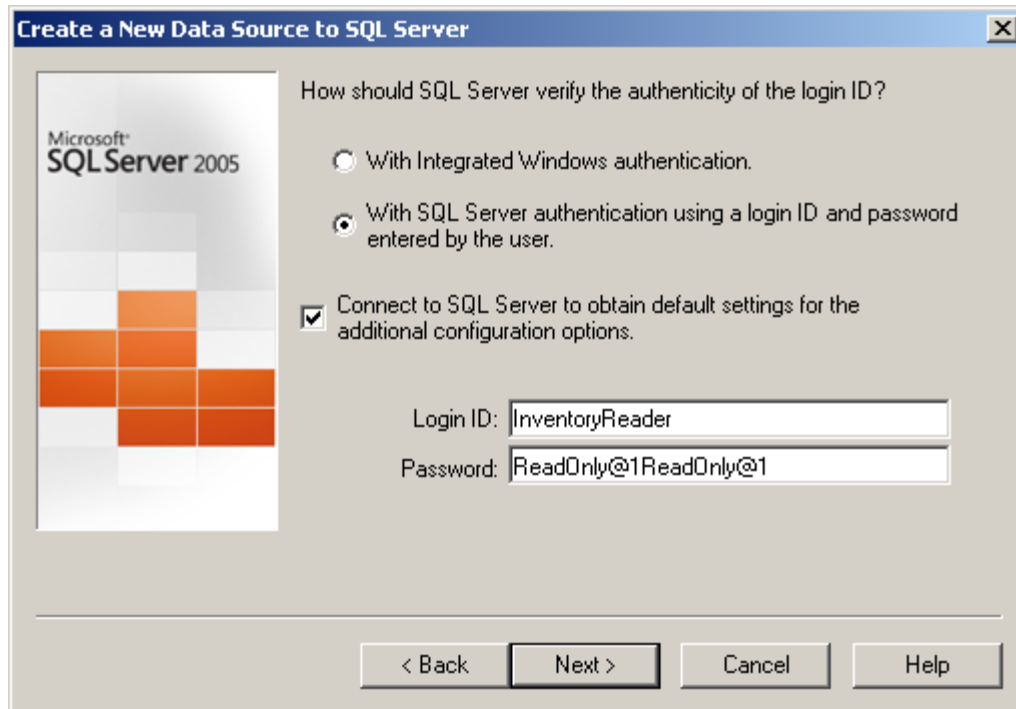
Create a New Data Source to SQL Server

Microsoft
SQL Server 2005

How should SQL Server verify the authenticity of the login ID?

With Integrated Windows authentication.

With SQL Server authentication using a login ID and password entered by the user.

Connect to SQL Server to obtain default settings for the additional configuration options.

Login ID: InventoryReader
Password: ReadOnly@1ReadOnly@1

< Back
Next >
Cancel
Help